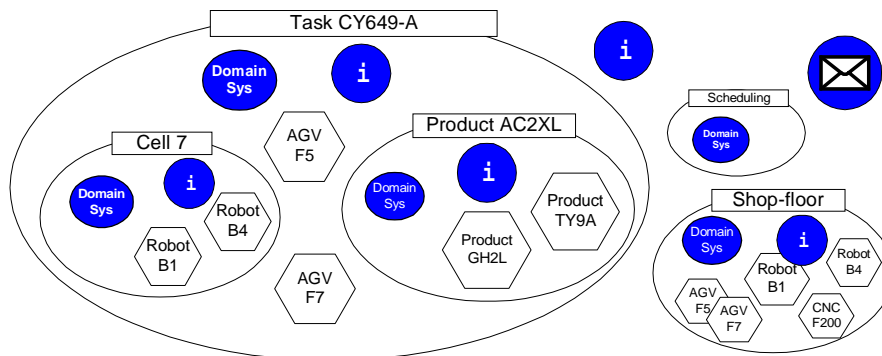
Task CY649-A

Domain Sys

i

i

Scheduling

Domain Sys

Cell 7

Domain Sys

i

Robot B4

Robot B1

AGV F5

AGV F7

Product AC2XL

Domain Sys

i

Product TY9A

Product GH2L

Shop-floor

Domain Sys

i

Robot B1

Robot B4

AGV F5

AGV F7

CNC F200